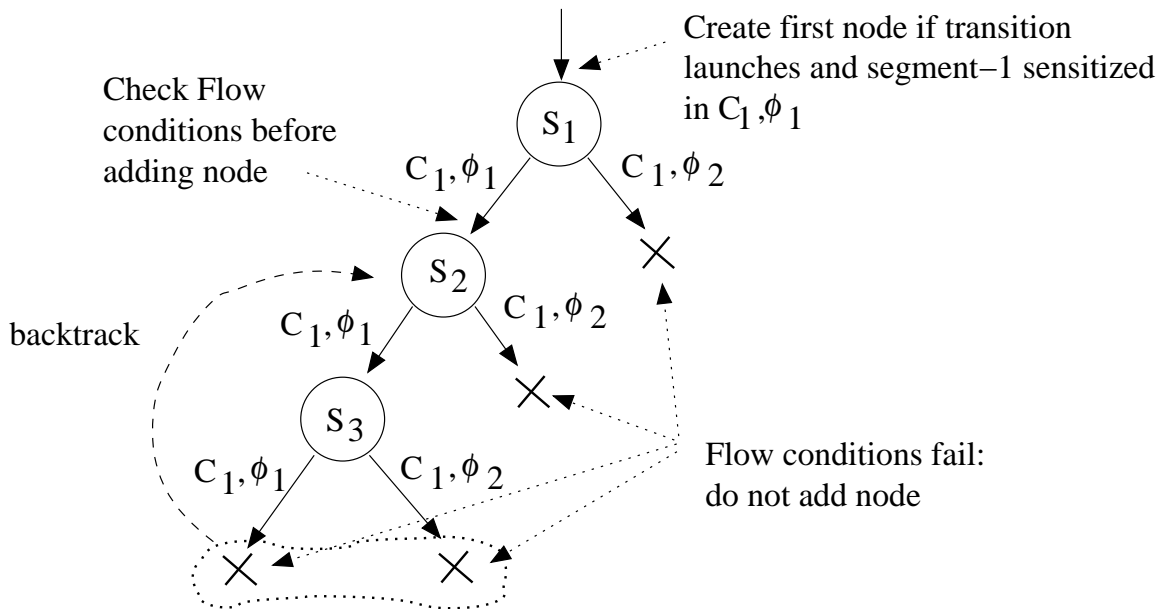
Create first node if transition launches and segment−1 sensitized in $C_1, \phi_1$

Check Flow conditions before adding node

$S_1$

$C_1, \phi_1$

$C_1, \phi_2$

$S_2$

$C_1, \phi_1$

$C_1, \phi_2$

backtrack

$S_3$

$C_1, \phi_1$

$C_1, \phi_2$

Flow conditions fail: do not add node